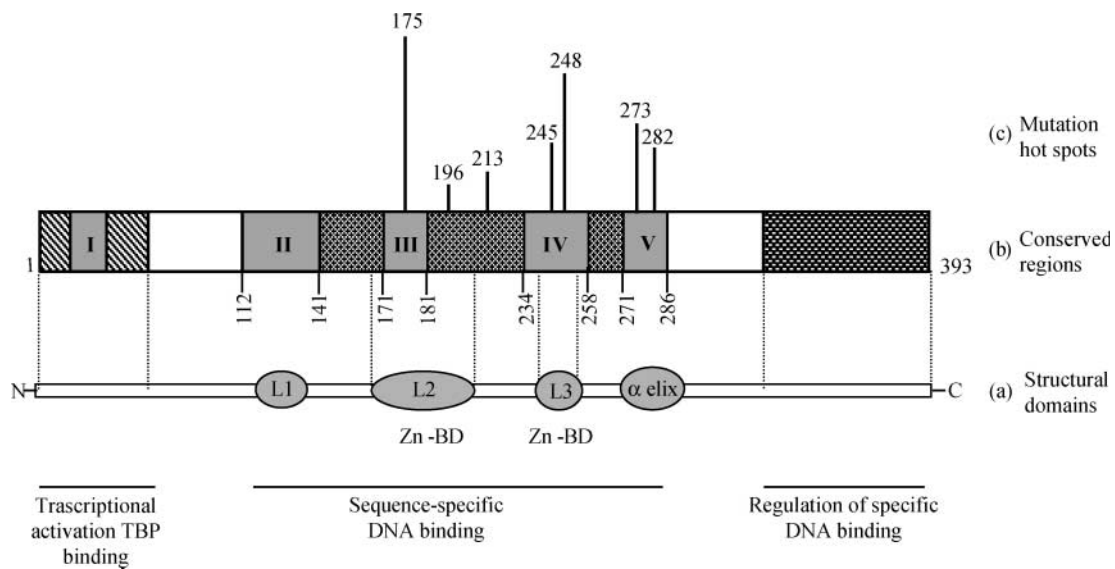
175

248

273

245

282

213

196

(c) Mutation hot spots

I

II

III

IV

V

1

393

(b) Conserved regions

112

141

171

181

234

258

271

286

N

L1

L2

L3

α elix

C

(a) Structural domains

Zn -BD

Zn -BD

Trascriptional activation TBP binding

Sequence-specific DNA binding

Regulation of specific DNA binding